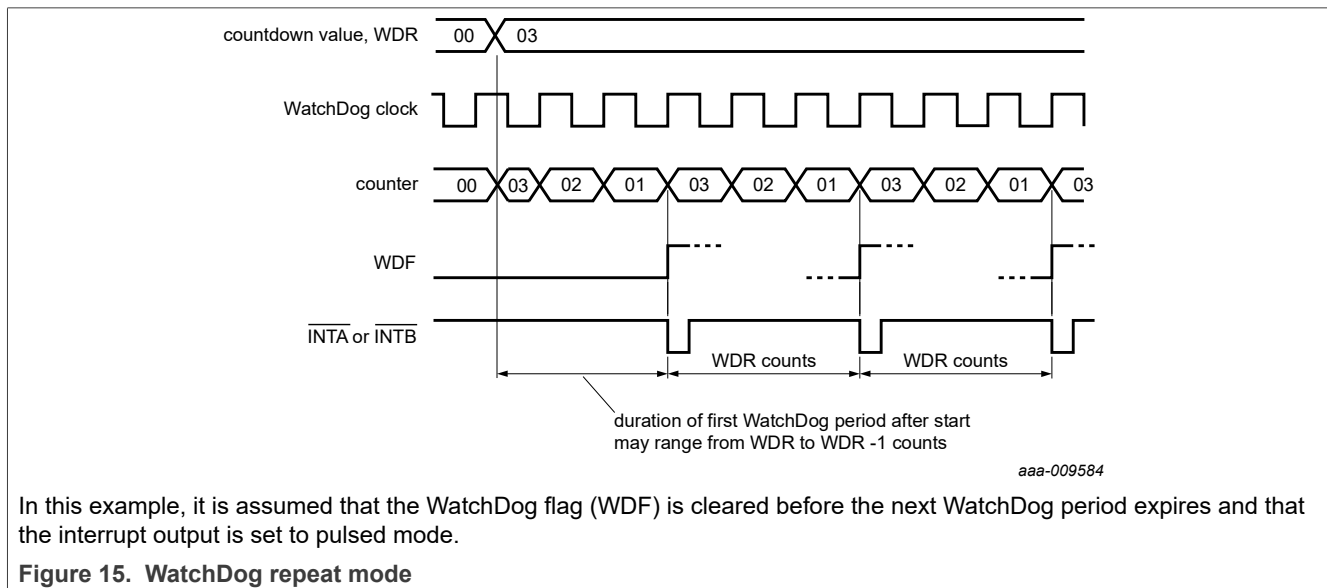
countdown value, WDR
00
03

WatchDog clock

counter
00
03
02
01
03
02
01
03
02
01
03

WDF

$\overline{INTA}$ or $\overline{INTB}$

WDR counts
WDR counts

duration of first WatchDog period after start may range from WDR to WDR -1 counts

aaa-009584

In this example, it is assumed that the WatchDog flag (WDF) is cleared before the next WatchDog period expires and that the interrupt output is set to pulsed mode.

Figure 15. WatchDog repeat mode